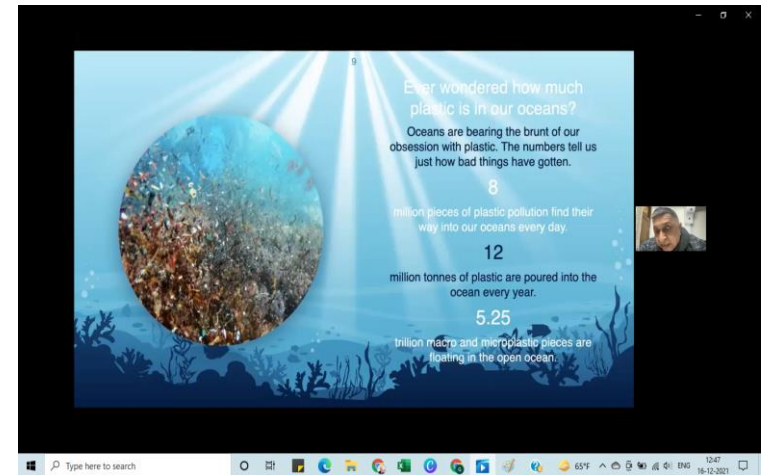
9

Ever wondered how much plastic is in our oceans?

Oceans are bearing the brunt of our obsession with plastic. The numbers tell us just how bad things have gotten.

8

million pieces of plastic pollution find their way into our oceans every day.

12

million tonnes of plastic are poured into the ocean every year.

5.25

trillion macro and microplastic pieces are floating in the open ocean.

Type here to search

65°F ENG 12:47 16-12-2021